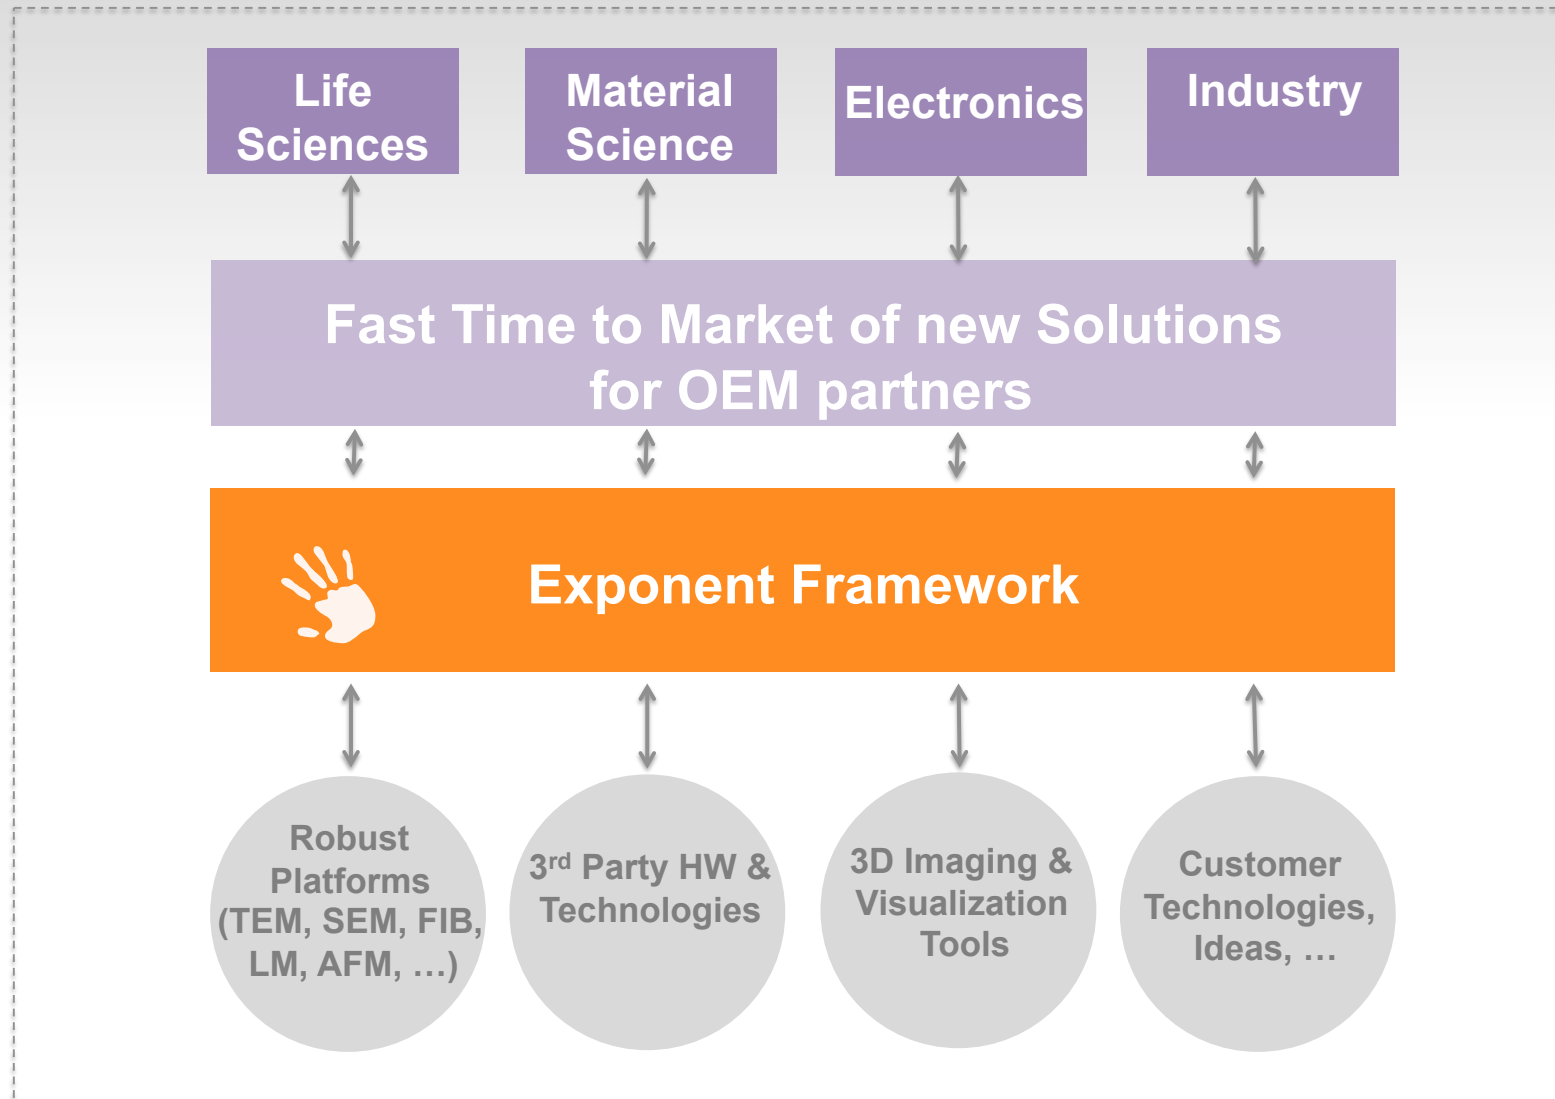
Life Sciences

Material Science

Electronics

Industry

Fast Time to Market of new Solutions for OEM partners

Exponent Framework

Robust Platforms (TEM, SEM, FIB, LM, AFM, …)

3$^{rd}$ Party HW & Technologies

3D Imaging & Visualization Tools

Customer Technologies, Ideas, …